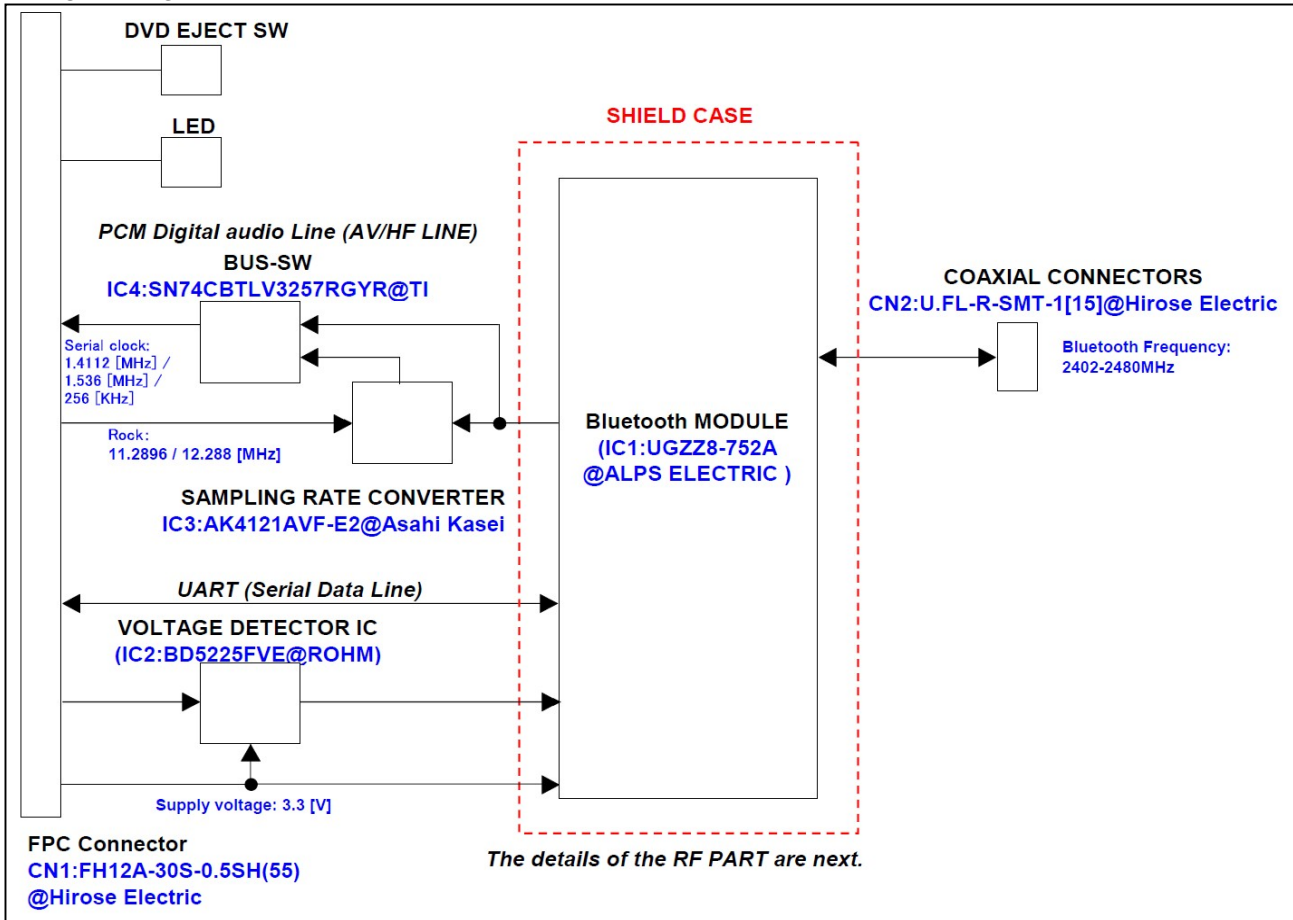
DVD EJECT SW

LED

SHIELD CASE

PCM Digital audio Line (AV/HF LINE)

BUS-SW
IC4:SN74CBTLV3257RGYR@TI

COAXIAL CONNECTORS
CN2:U.FL-R-SMT-1[15]@Hirose Electric

Serial clock:
1.4112 [MHz] /
1.536 [MHz] /
256 [KHz]

Bluetooth Frequency:
2402-2480MHz

Rock:
11.2896 / 12.288 [MHz]

Bluetooth MODULE
(IC1:UGZZ8-752A
@ALPS ELECTRIC )

SAMPLING RATE CONVERTER
IC3:AK4121AVF-E2@Asahi Kasei

UART (Serial Data Line)

VOLTAGE DETECTOR IC
(IC2:BD5225FVE@ROHM)

Supply voltage: 3.3 [V]

FPC Connector
CN1:FH12A-30S-0.5SH(55)
@Hirose Electric

The details of the RF PART are next.